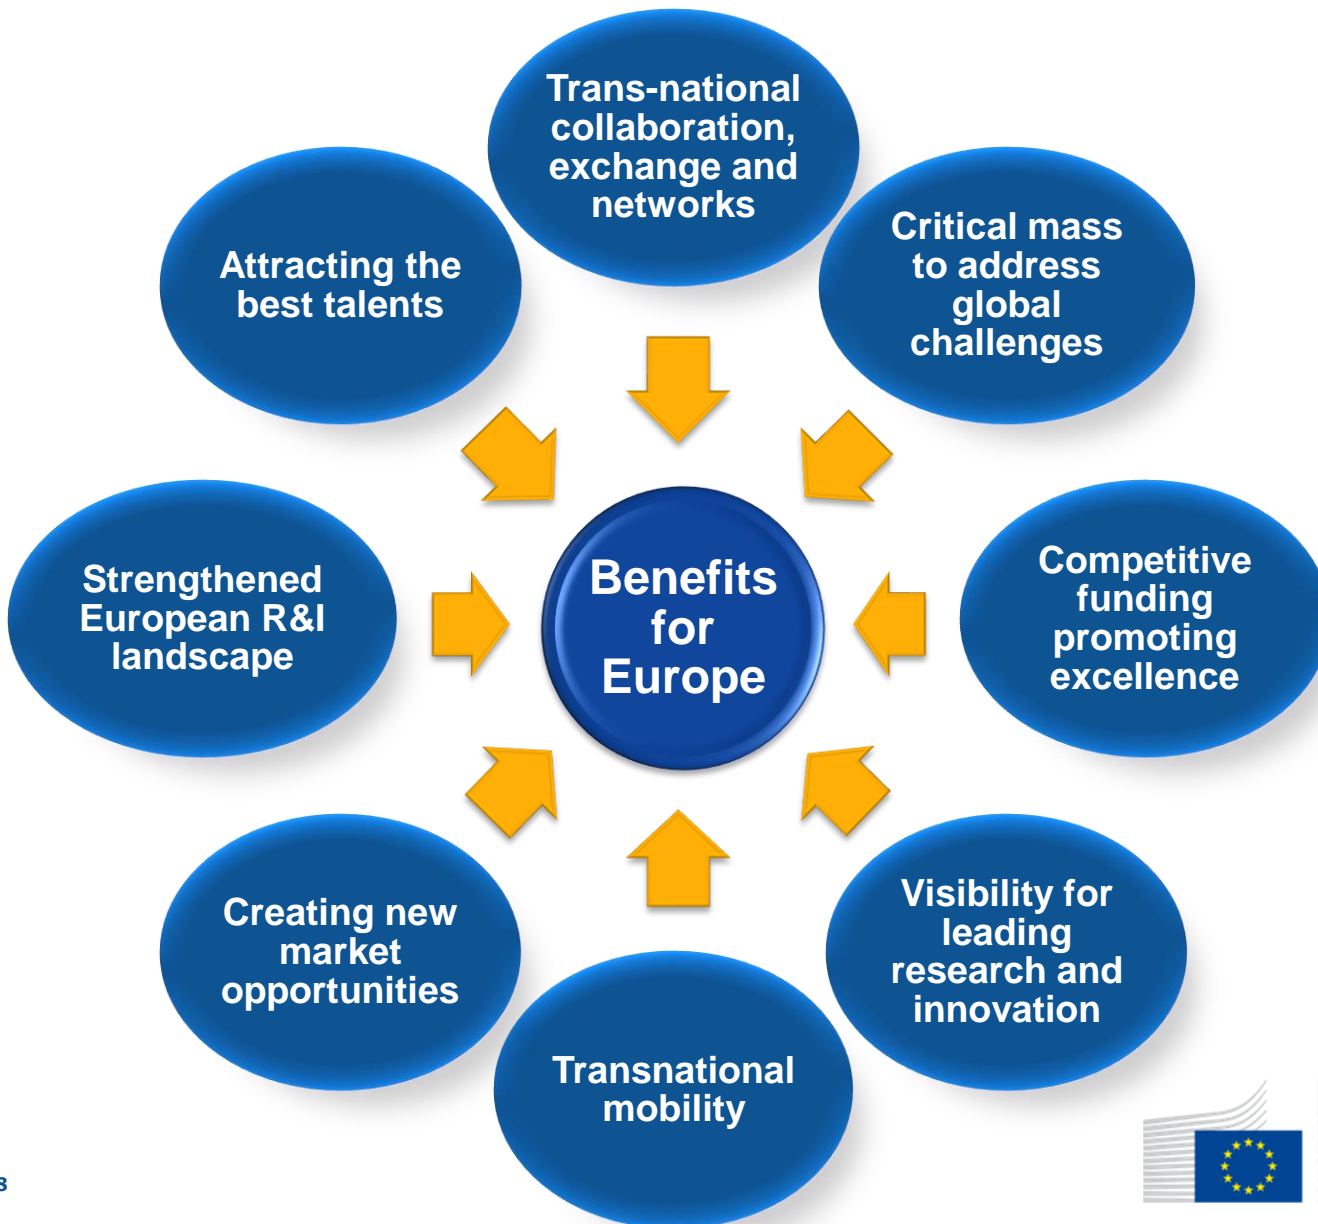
Trans-national collaboration, exchange and networks

Attracting the best talents

Critical mass to address global challenges

Strengthened European R&I landscape

Benefits for Europe

Competitive funding promoting excellence

Creating new market opportunities

Visibility for leading research and innovation

Transnational mobility

3